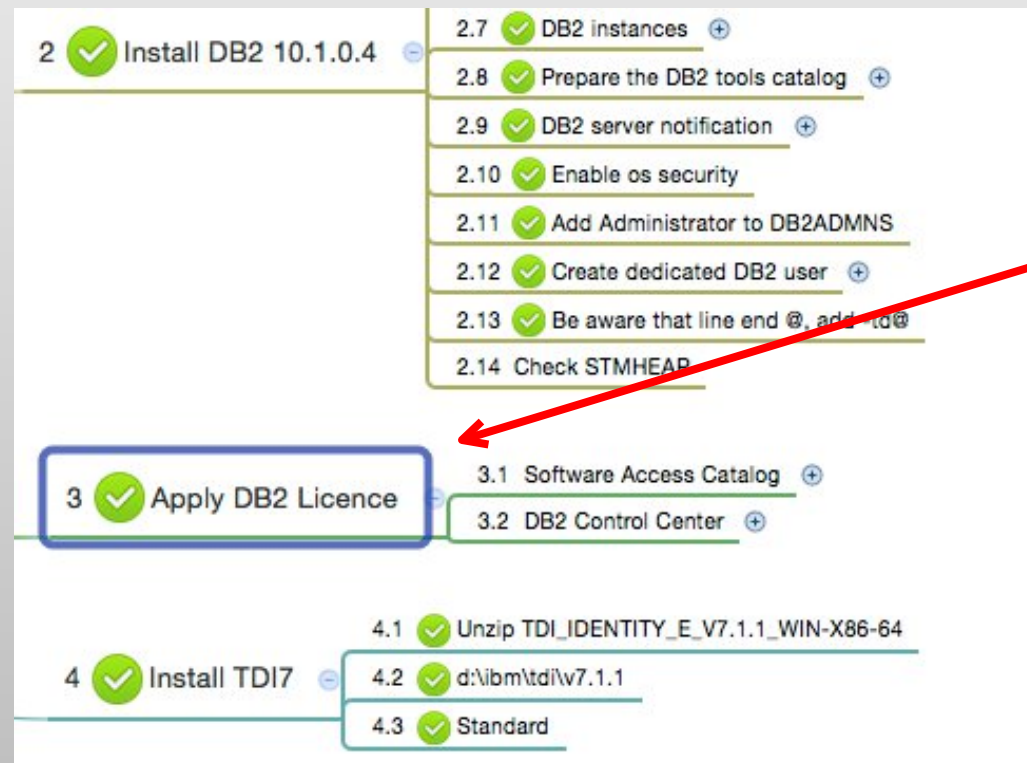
2 Install DB2 10.1.0.4

2.7 DB2 instances

2.8 Prepare the DB2 tools catalog

2.9 DB2 server notification

2.10 Enable os security

2.11 Add Administrator to DB2ADMNS

2.12 Create dedicated DB2 user

2.13 Be aware that line end @, add -td@

2.14 Check STMHEAP

3 Apply DB2 Licence

3.1 Software Access Catalog

3.2 DB2 Control Center

4 Install TDI7

4.1 Unzip TDI_IDENTITY_E_V7.1.1_WIN-X86-64

4.2 d:\ibm\tdi\v7.1.1

4.3 Standard